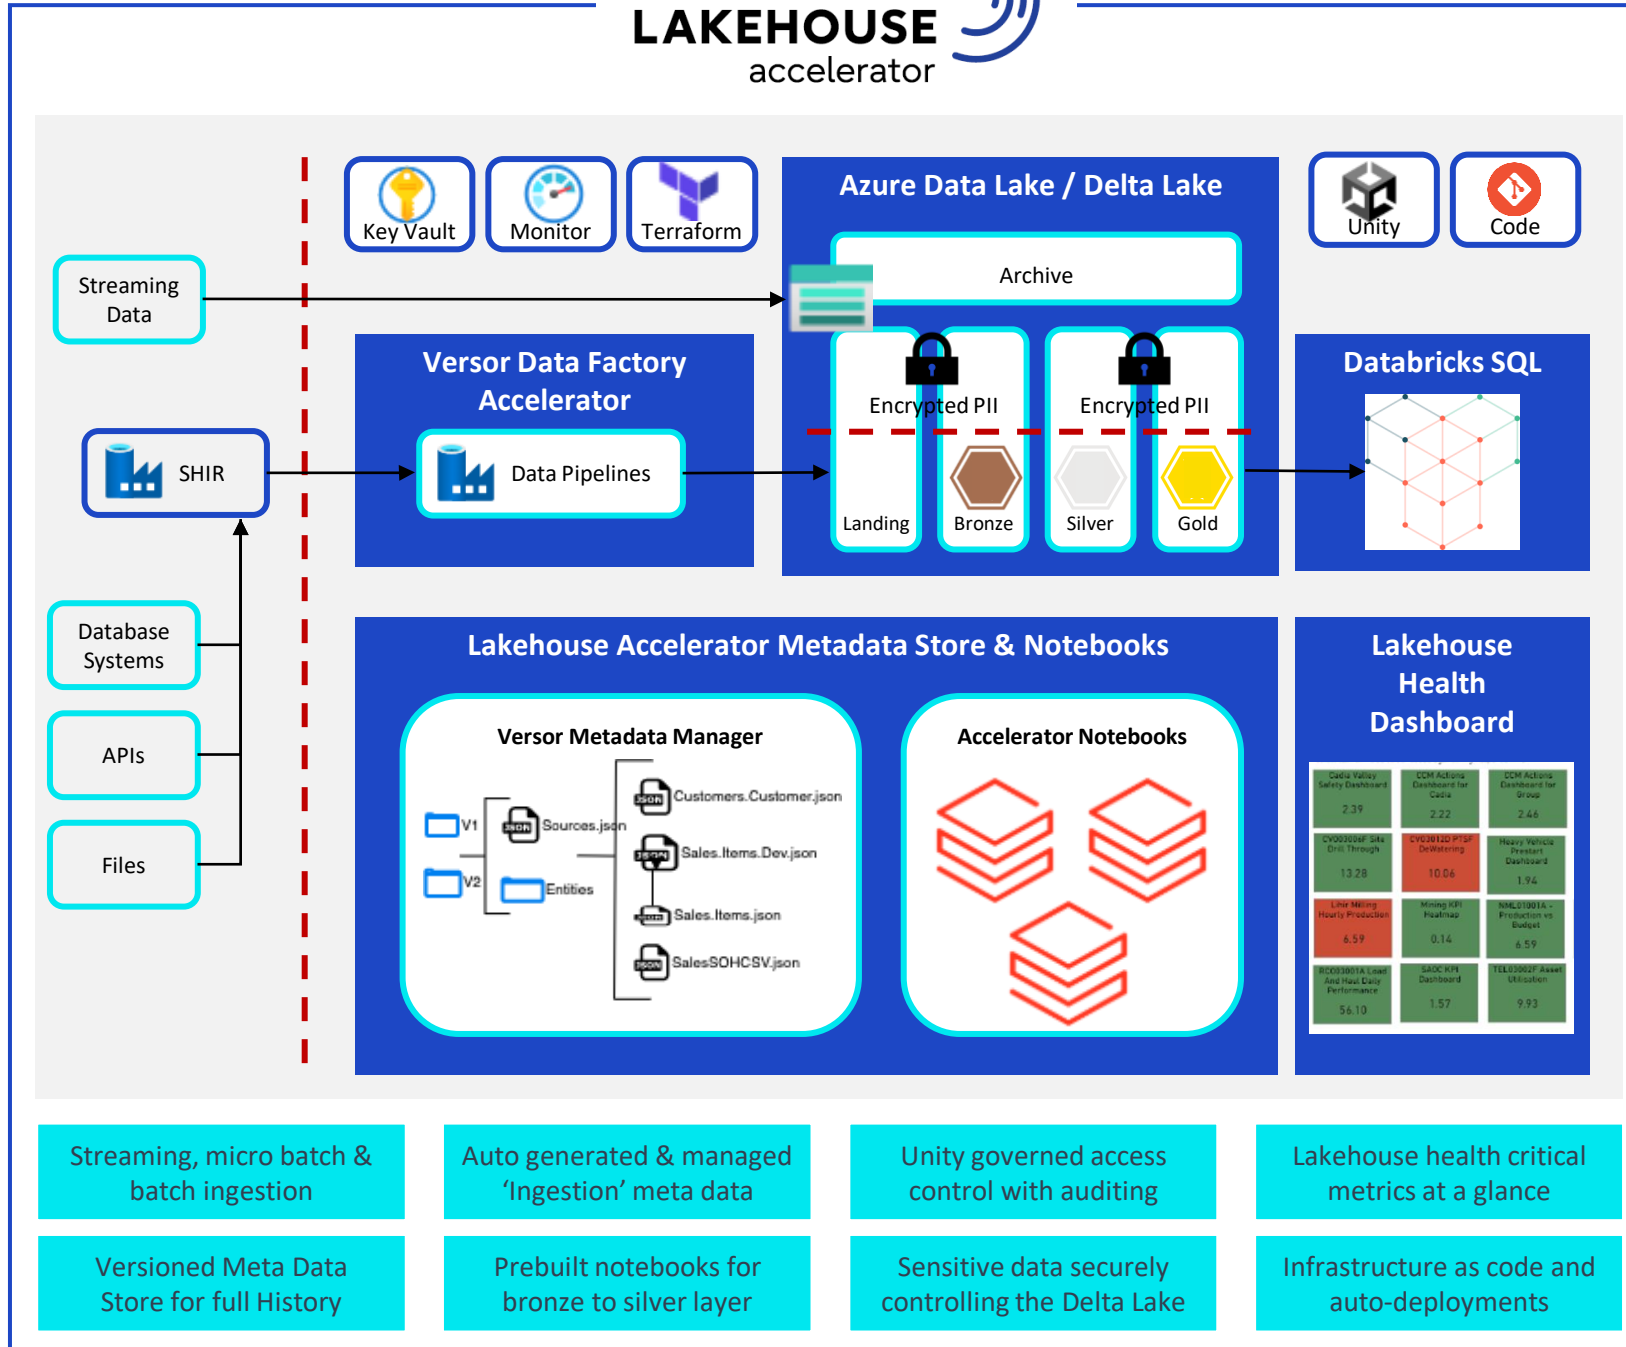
LAKEHOUSE
accelerator

Key Vault
Monitor
Terraform

Azure Data Lake / Delta Lake

Unity
Code

Streaming Data

Archive

Versor Data Factory Accelerator

Encrypted PII
Encrypted PII

Databricks SQL

SHIR

Data Pipelines

Landing
Bronze
Silver
Gold

Lakehouse Accelerator Metadata Store & Notebooks

Lakehouse Health Dashboard

Database Systems

APIs

Files

Versor Metadata Manager

V1
V2
Sources.json
Entities
Customers.Customer.json
Sales.Items.Dev.json
Sales.Items.json
SalesSOHCSV.json

Accelerator Notebooks

| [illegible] 2.39 | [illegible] 2.22 | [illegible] 2.46 |
|---|---|---|
| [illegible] 13.28 | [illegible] 10.06 | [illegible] 1.94 |
| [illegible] 6.59 | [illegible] 0.14 | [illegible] 6.59 |
| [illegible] 56.10 | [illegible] 1.57 | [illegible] 9.93 |

Streaming, micro batch & batch ingestion

Auto generated & managed ‘Ingestion’ meta data

Unity governed access control with auditing

Lakehouse health critical metrics at a glance

Versioned Meta Data Store for full History

Prebuilt notebooks for bronze to silver layer

Sensitive data securely controlling the Delta Lake

Infrastructure as code and auto-deployments